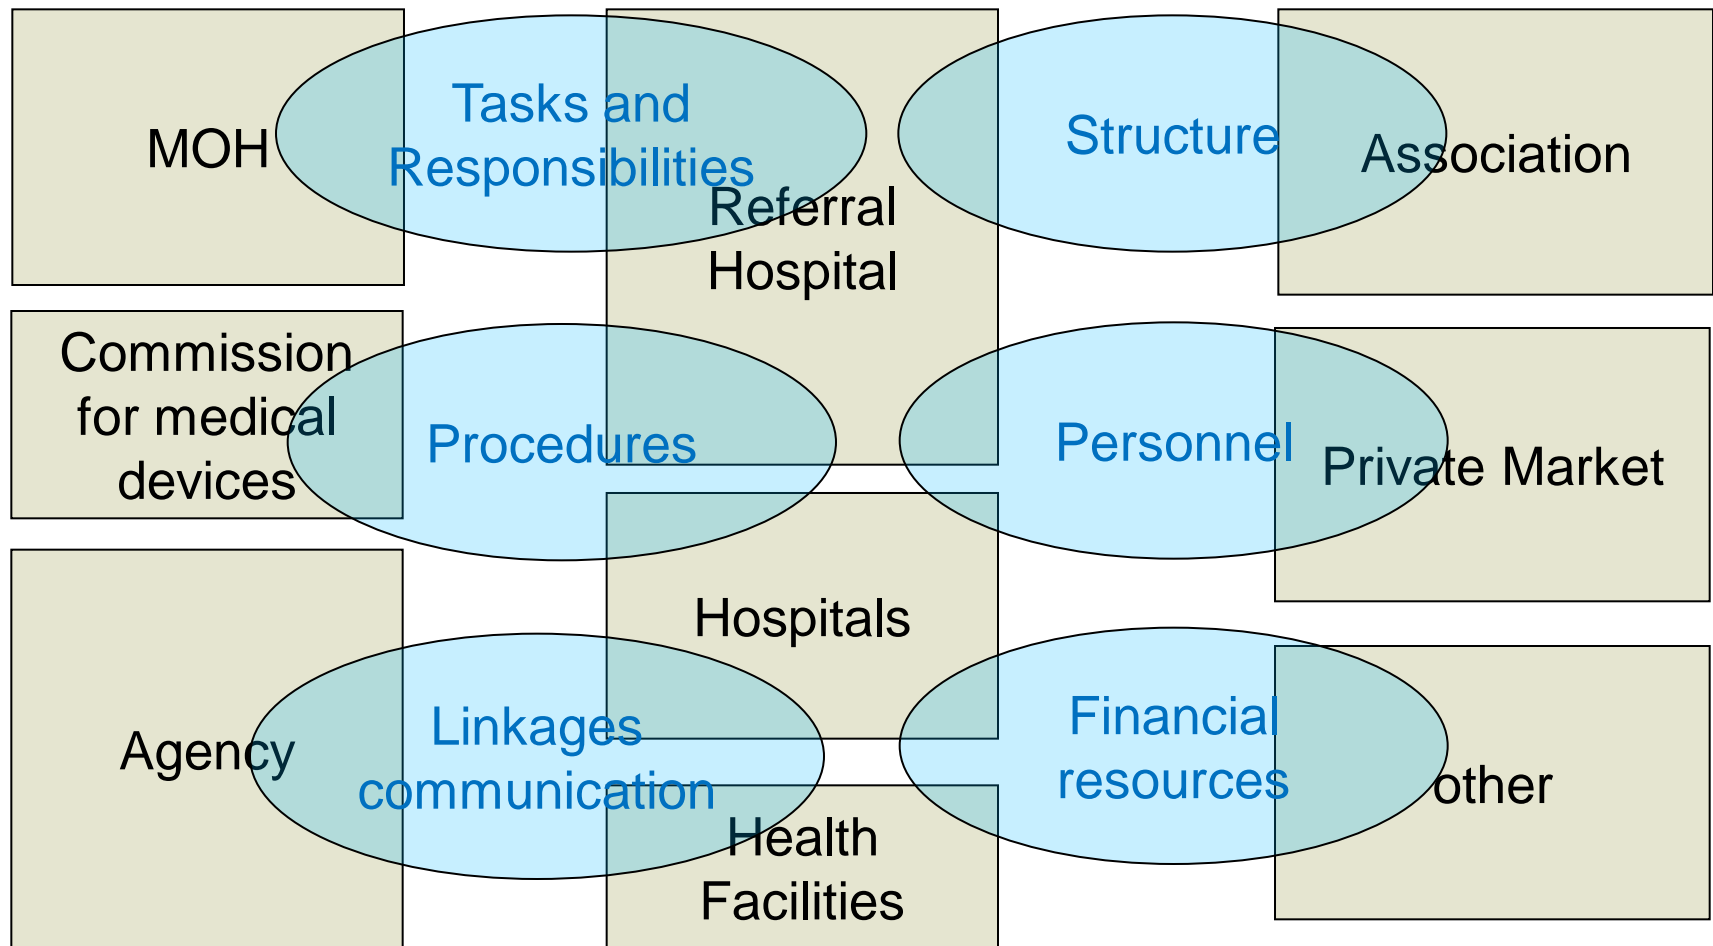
MOH

Tasks and Responsibilities

Referral Hospital

Structure

Association

Commission for medical devices

Procedures

Personnel

Private Market

Hospitals

Agency

Linkages communication

Financial resources

other

Health Facilities